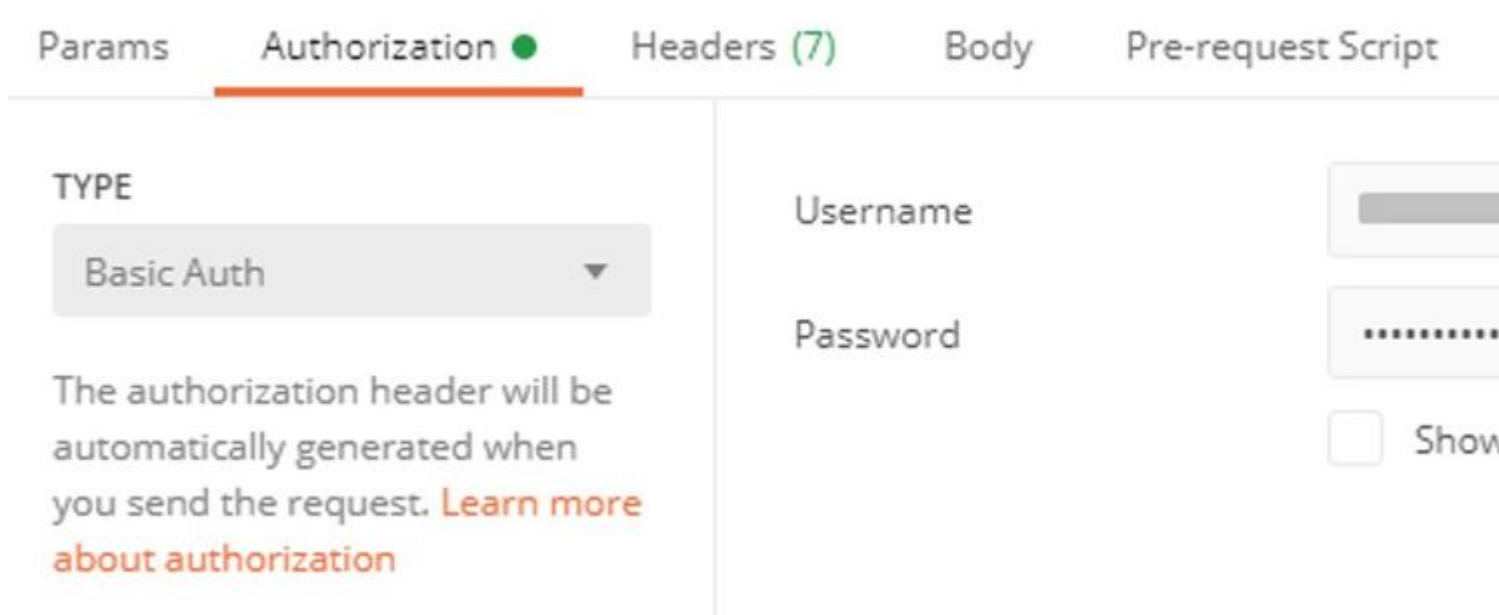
Params Authorization Headers (7) Body Pre-request Script

TYPE

Basic Auth

The authorization header will be automatically generated when you send the request. Learn more about authorization

Username

Password

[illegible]

Show